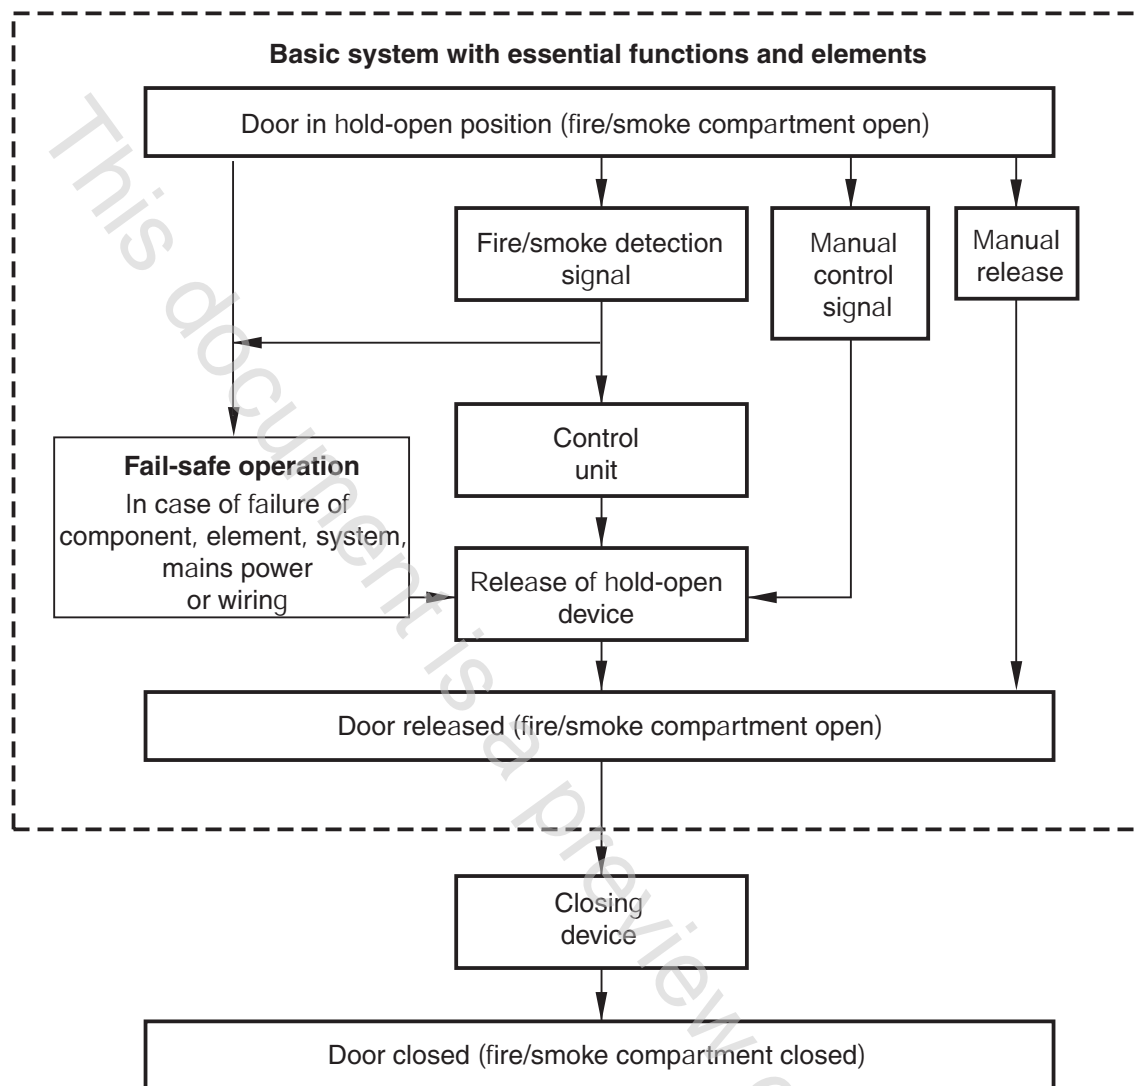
Basic system with essential functions and elements

Door in hold-open position (fire/smoke compartment open)

Fire/smoke detection signal

Manual control signal

Manual release

Control unit

Fail-safe operation

In case of failure of component, element, system, mains power or wiring

Release of hold-open device

Door released (fire/smoke compartment open)

Closing device

Door closed (fire/smoke compartment closed)

This document is a preview